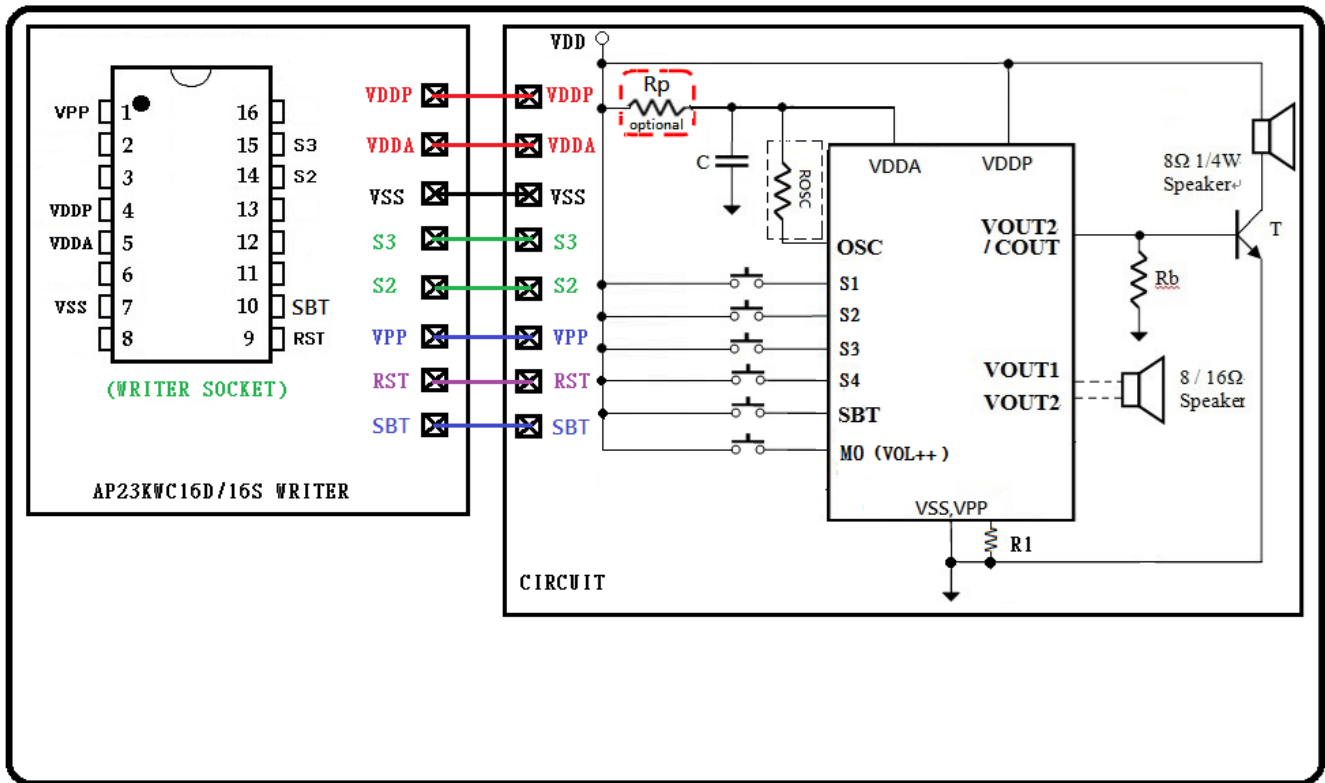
VPP 1
2
3
VDDP 4
VDDA 5
6
VSS 7
8
16
15 S3
14 S2
13
12
11
10 SBT
9 RST

(WRITER SOCKET)

AP23KWC16D/16S WRITER

VDDP VDDP
VDDA VDDA
VSS VSS
S3 S3
S2 S2
VPP VPP
RST RST
SBT SBT

VDD
Rp
optional
C
ROSC
VDDA
VDDP
OSC
S1
S2
S3
S4
SBT
MO (VOL++)
VOUT2 / COUT
VOUT1
VOUT2
VSS,VPP
R1
Rb
T
8Ω 1/4W Speaker↵
8 / 16Ω Speaker

CIRCUIT